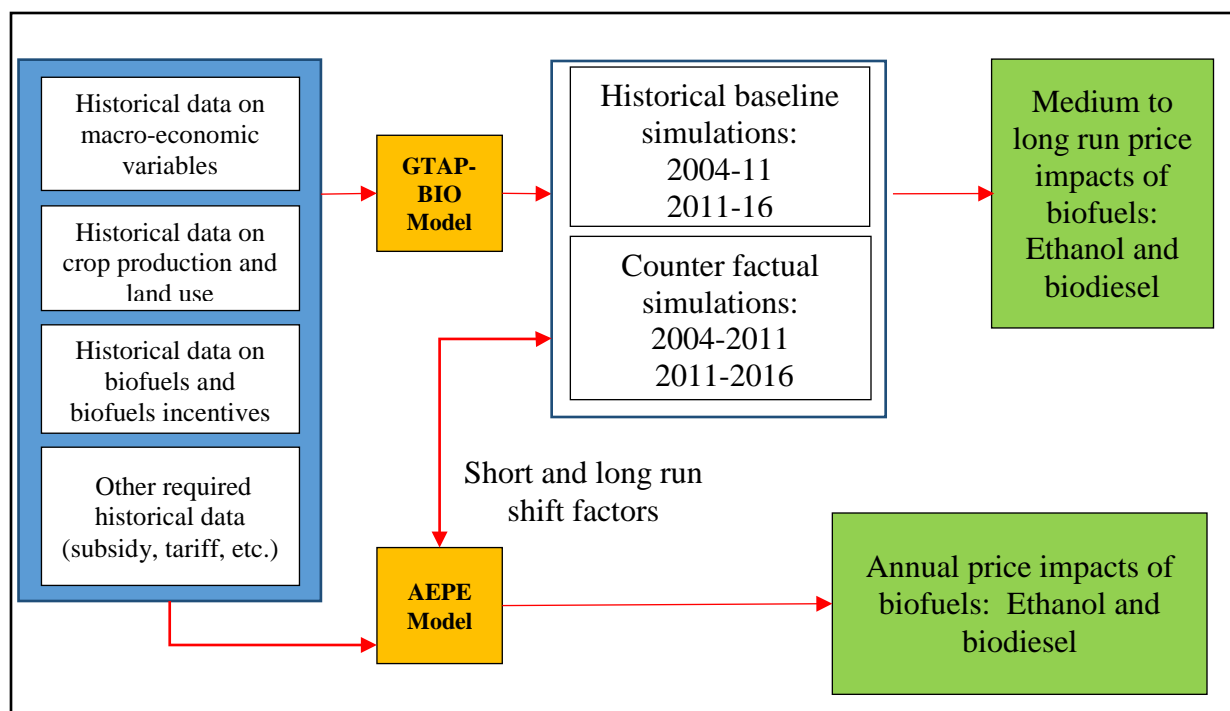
Historical data on macro-economic variables

Historical data on crop production and land use

Historical data on biofuels and biofuels incentives

Other required historical data (subsidy, tariff, etc.)

GTAP-BIO Model

Historical baseline simulations: 2004-11 2011-16

Counter factual simulations: 2004-2011 2011-2016

Medium to long run price impacts of biofuels: Ethanol and biodiesel

Short and long run shift factors

AEPE Model

Annual price impacts of biofuels: Ethanol and biodiesel